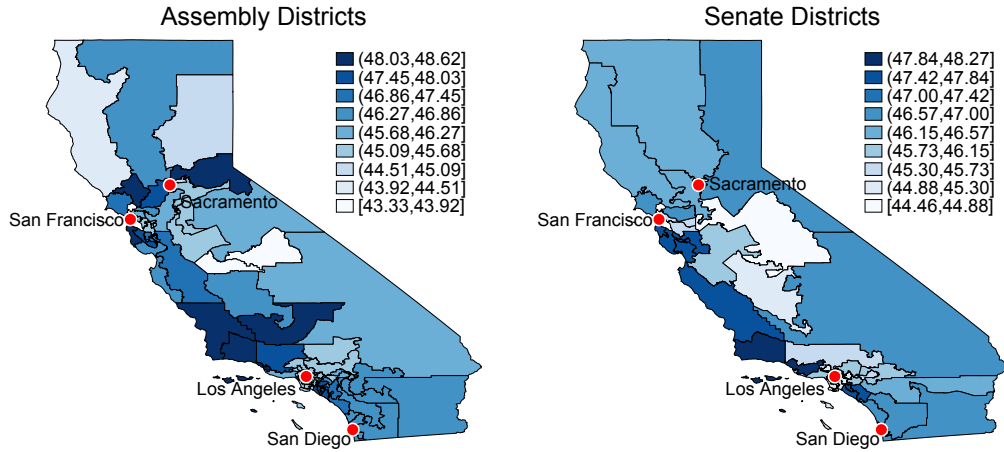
Assembly Districts

(48.03,48.62]
(47.45,48.03]
(46.86,47.45]
(46.27,46.86]
(45.68,46.27]
(45.09,45.68]
(44.51,45.09]
(43.92,44.51]
[43.33,43.92]

Sacramento
San Francisco
Los Angeles
San Diego

Senate Districts

(47.84,48.27]
(47.42,47.84]
(47.00,47.42]
(46.57,47.00]
(46.15,46.57]
(45.73,46.15]
(45.30,45.73]
(44.88,45.30]
[44.46,44.88]

Sacramento
San Francisco
Los Angeles
San Diego